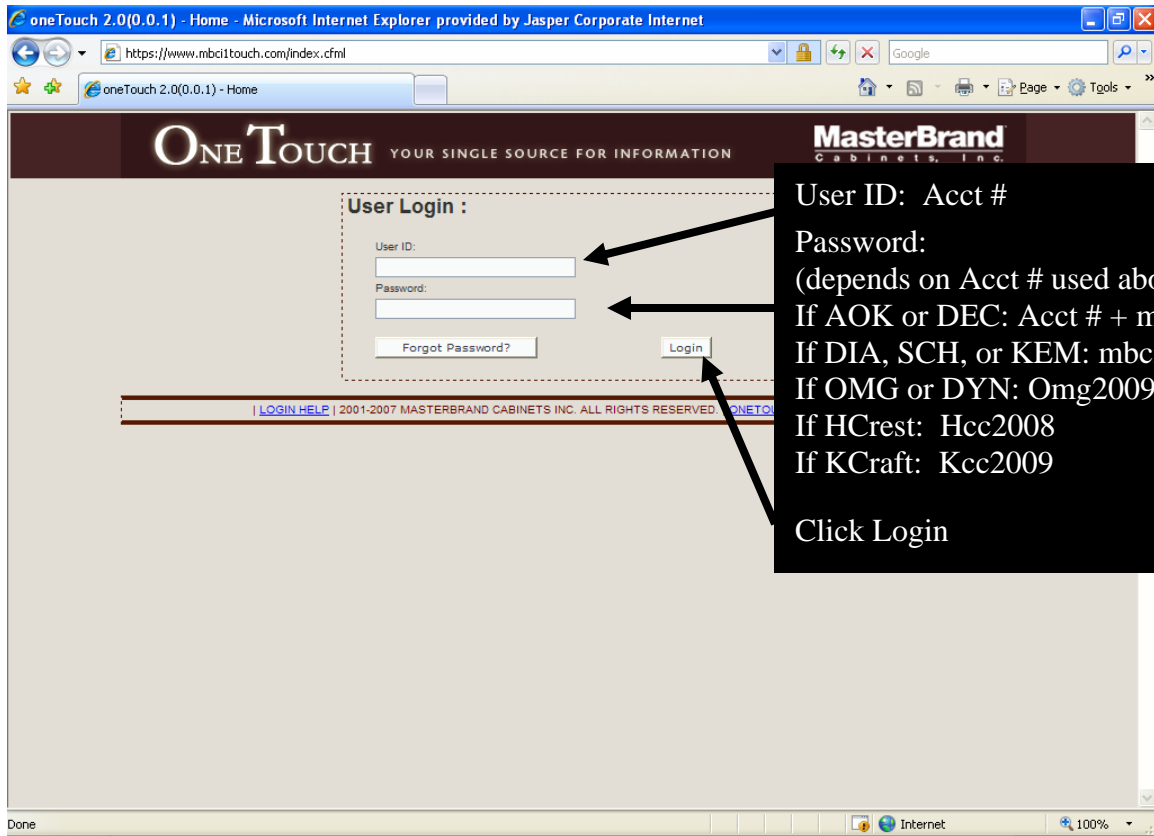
oneTouch 2.0(0.0.1) - Home - Microsoft Internet Explorer provided by Jasper Corporate Internet

https://www.mbci1touch.com/index.cfml

Google

oneTouch 2.0(0.0.1) - Home

Page Tools

ONE TOUCH YOUR SINGLE SOURCE FOR INFORMATION

MasterBrand Cabinets, Inc.

User Login :

User ID:

Password:

Forgot Password?

Login

| LOGIN HELP | 2001-2007 MASTERBRAND CABINETS INC. ALL RIGHTS RESERVED. ONETOU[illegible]

User ID: Acct #

Password:
(depends on Acct # used ab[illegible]
If AOK or DEC: Acct # + m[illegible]
If DIA, SCH, or KEM: mbc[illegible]
If OMG or DYN: Omg2009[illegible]
If HCrest: Hcc2008
If KCraft: Kcc2009

Click Login

Done

Internet

100%